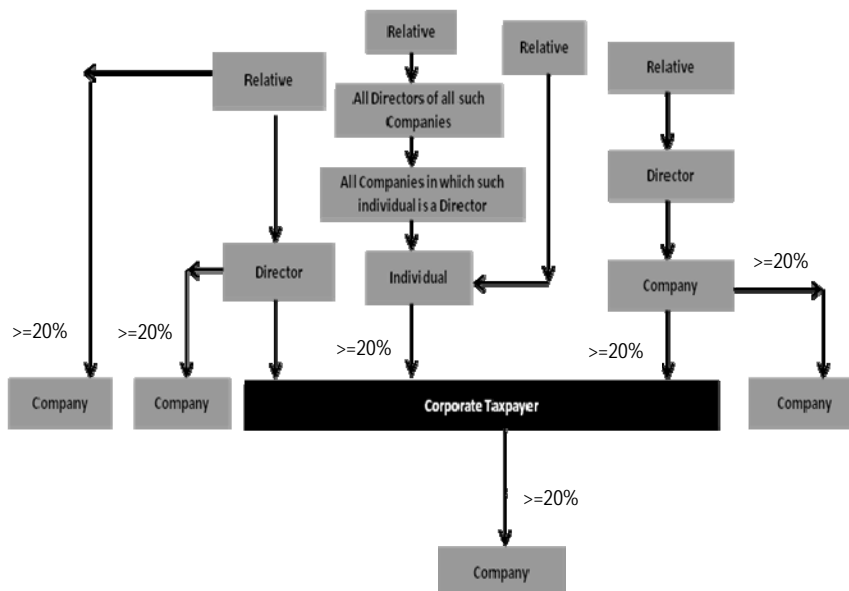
Relative

Relative

Relative

Relative

All Directors of all such Companies

All Companies in which such individual is a Director

Director

Director

Individual

Company

>=20%

>=20%

>=20%

>=20%

>=20%

Company

Company

Corporate Taxpayer

Company

>=20%

Company